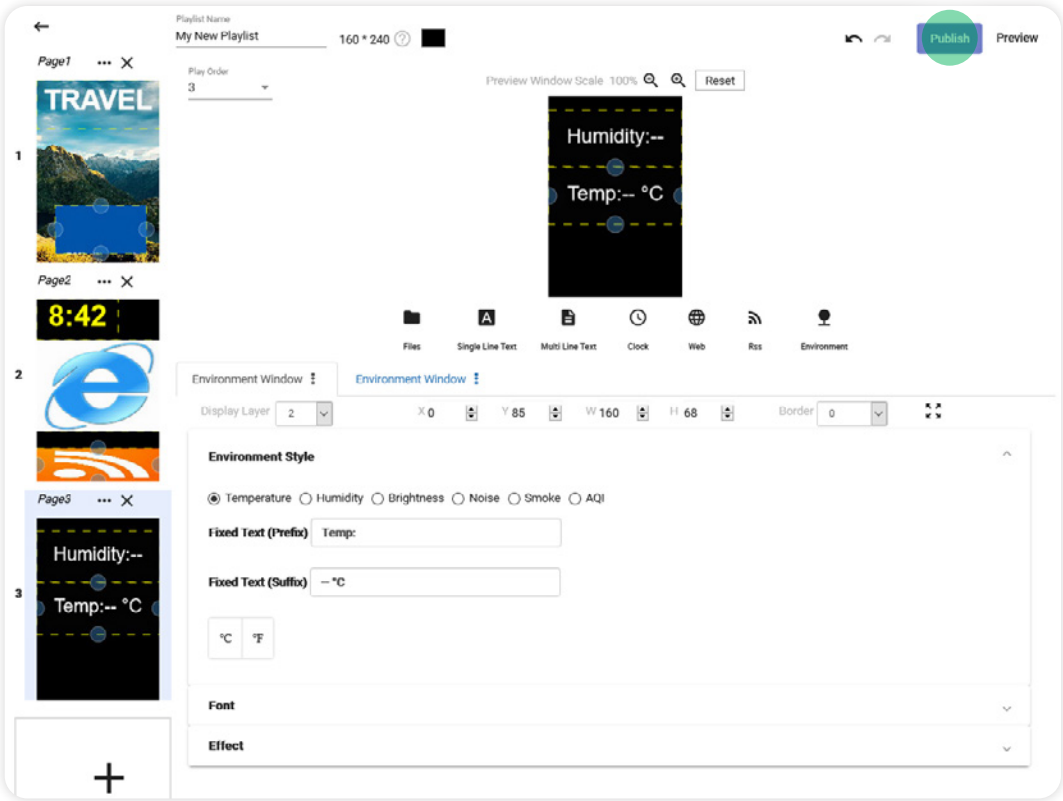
←

Page1 ••• ✕

TRAVEL

1

Page2 ••• ✕

8:42

2

Page3 ••• ✕

Humidity:--

Temp:-- °C

3

+

Playlist Name

My New Playlist

160 * 240 ?

Publish

Preview

Play Order

3

Preview Window Scale 100%

Reset

Humidity:--

Temp:-- °C

Files

Single Line Text

Multi Line Text

Clock

Web

Rss

Environment

Environment Window

Environment Window

Display Layer 2

X 0

Y 85

W 160

H 68

Border 0

Environment Style

Temperature Humidity Brightness Noise Smoke AQI

Fixed Text (Prefix) Temp:

Fixed Text (Suffix) -- °C

°C °F

Font

Effect